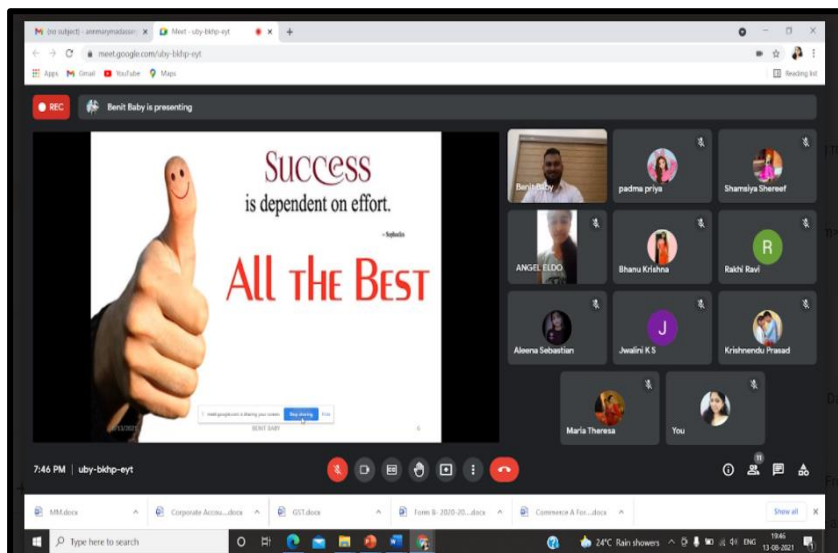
(no subject) - annmarymadassery
Meet - uby-bkhp-eyt
meet.google.com/uby-bkhp-eyt
Apps Gmail YouTube Maps
Reading list

REC
Benit Baby is presenting

SUCCESS
is dependent on effort.
~Sophocles
ALL THE BEST

meet.google.com is sharing your screen. Stop sharing Hide
BENIT BABY

Benit Baby
padma priya
Shamsiya Shereef
ANGEL ELDO
Bhanu Krishna
R
Rakhi Ravi
Aleena Sebastian
J
Jwalini K S
Krishnendu Prasad
Maria Theresa
You

7:46 PM | uby-bkhp-eyt
11

MM.docx
Corporate Accou....docx
GST.docx
Form 8- 2020-20....docx
Commerce A For....docx
Show all

Type here to search
24°C Rain showers
ENG
19:46
13-08-2021